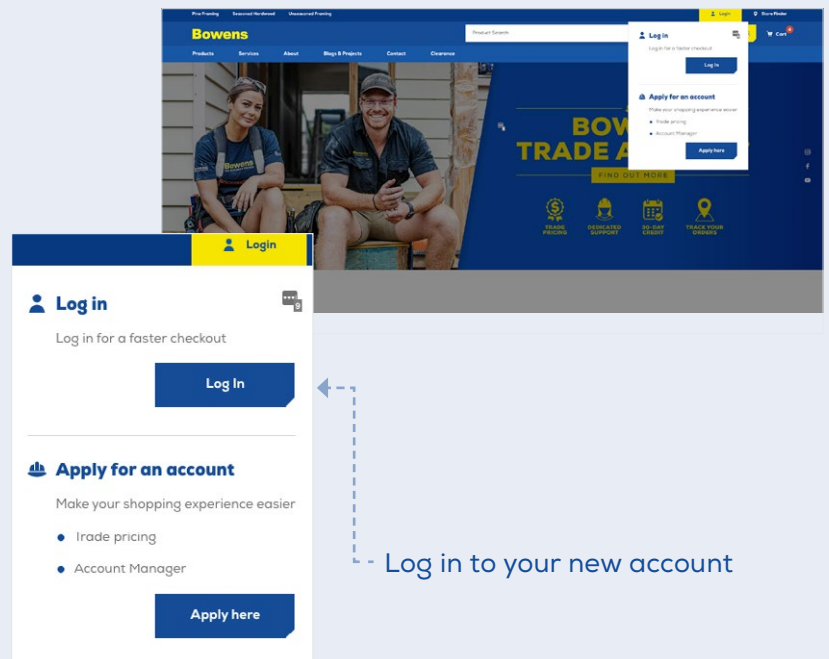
Pine Framing Seasoned Hardwood Unseasoned Framing

Login

Store Finder

Bowens

Product Search

Cart

Products Services About Blogs & Projects Contact Clearance

Log in

Log in for a faster checkout

Log In

Apply for an account

Make your shopping experience easier

Trade pricing

Account Manager

Apply here

BOW

TRADE A

FIND OUT MORE

TRADE PRICING

DEDICATED SUPPORT

30-DAY CREDIT

TRACK YOUR ORDERS

Login

Log in

Log in for a faster checkout

Log In

Apply for an account

Make your shopping experience easier

Trade pricing

Account Manager

Apply here

Log in to your new account